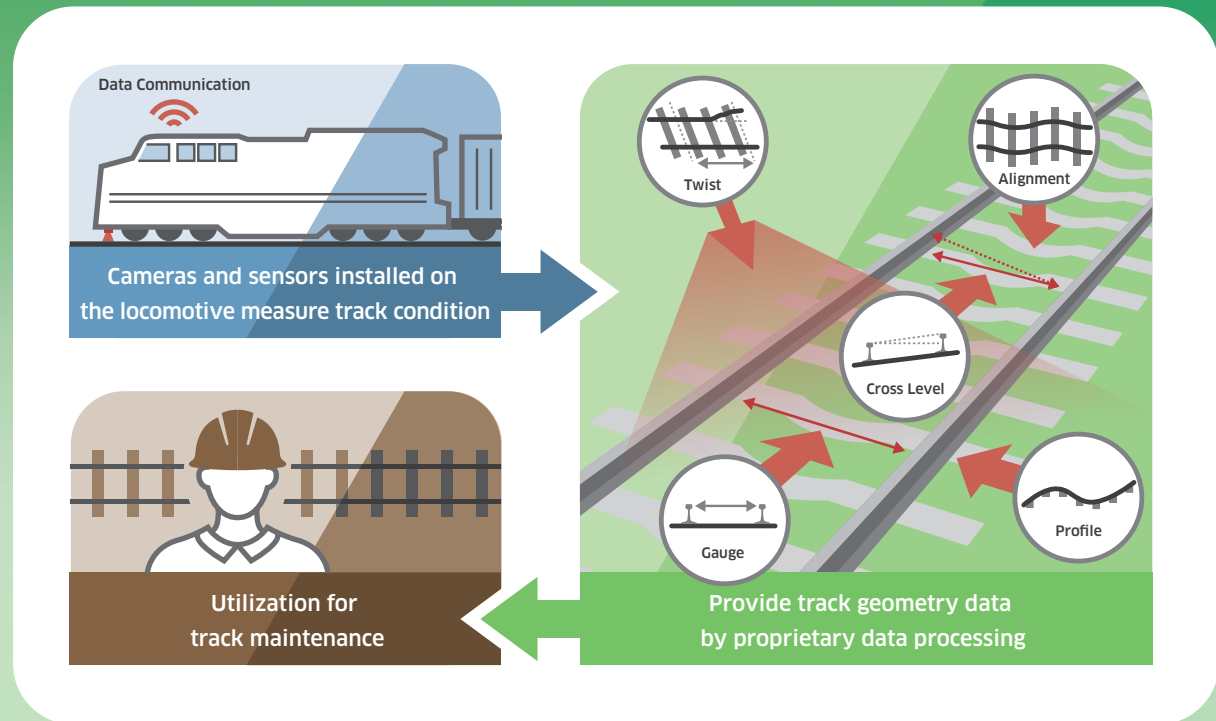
Data Communication

Cameras and sensors installed on the locomotive measure track condition

Twist

Alignment

Cross Level

Gauge

Profile

Utilization for track maintenance

Provide track geometry data by proprietary data processing